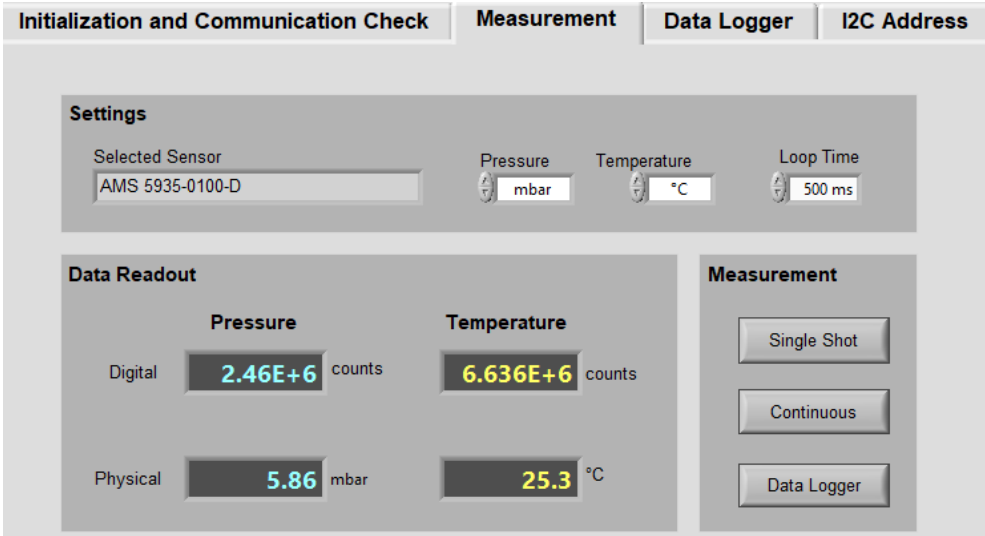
Initialization and Communication Check | Measurement | Data Logger | I2C Address

Settings

Selected Sensor
AMS 5935-0100-D

Pressure
mbar

Temperature
°C

Loop Time
500 ms

Data Readout

| | Pressure | | Temperature | |
|---|---|---|---|---|
| Digital | 2.46E+6 | counts | 6.636E+6 | counts |
| Physical | 5.86 | mbar | 25.3 | °C |

Measurement

Single Shot

Continuous

Data Logger